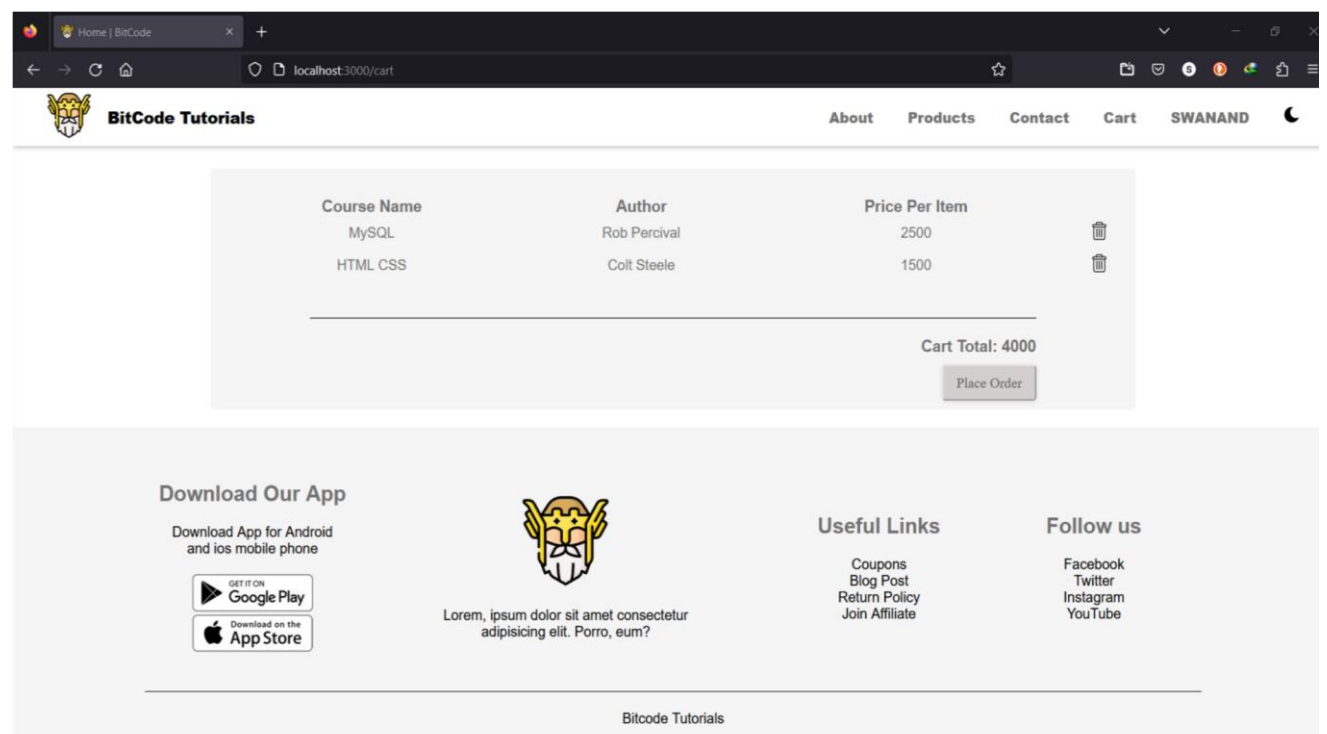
Home | BitCode

localhost:3000/cart

BitCode Tutorials

About Products Contact Cart SWANAND

| Course Name | Author | Price Per Item |
|---|---|---|
| MySQL | Rob Percival | 2500 |
| HTML CSS | Colt Steele | 1500 |

Cart Total: 4000

Place Order

Download Our App

Download App for Android and ios mobile phone

GET IT ON Google Play

Download on the App Store

Lorem, ipsum dolor sit amet consectetur adipisicing elit. Porro, eum?

Useful Links

Coupons
Blog Post
Return Policy
Join Affiliate

Follow us

Facebook
Twitter
Instagram
YouTube

Bitcode Tutorials